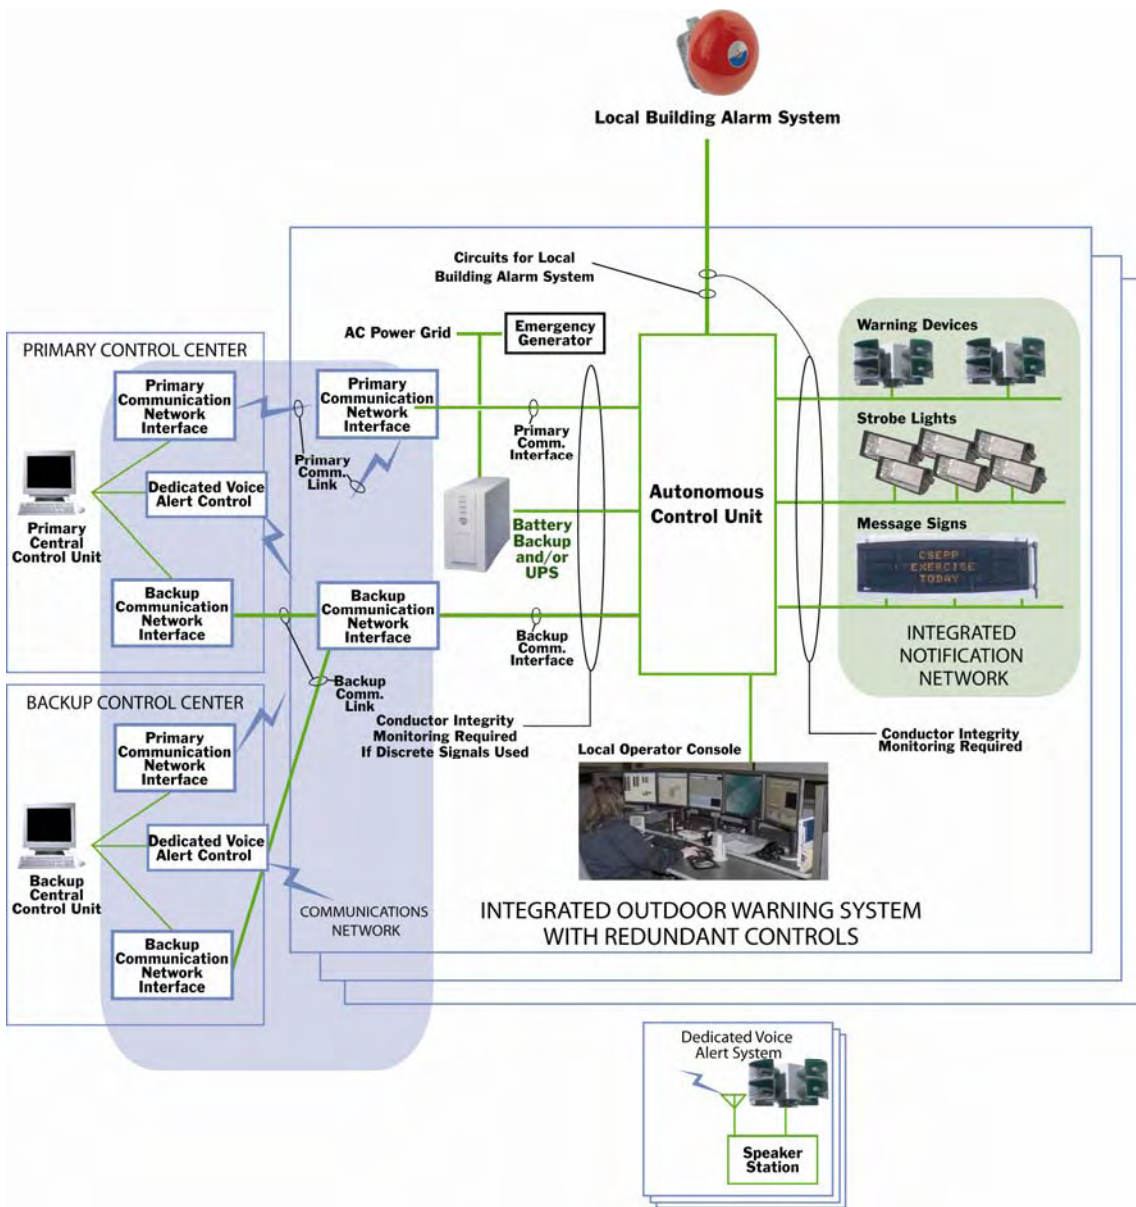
Local Building Alarm System

Circuits for Local Building Alarm System

AC Power Grid

Emergency Generator

PRIMARY CONTROL CENTER

Primary Communication Network Interface

Dedicated Voice Alert Control

Primary Central Control Unit

Backup Communication Network Interface

Primary Communication Network Interface

Primary Comm. Link

Primary Comm. Interface

Battery Backup and/or UPS

Autonomous Control Unit

Warning Devices

Strobe Lights

Message Signs

CSEPP EXERCISE TODAY

INTEGRATED NOTIFICATION NETWORK

Backup Communication Network Interface

Backup Comm. Interface

Backup Comm. Link

BACKUP CONTROL CENTER

Primary Communication Network Interface

Dedicated Voice Alert Control

Backup Central Control Unit

Backup Communication Network Interface

Conductor Integrity Monitoring Required If Discrete Signals Used

Conductor Integrity Monitoring Required

Local Operator Console

COMMUNICATIONS NETWORK

INTEGRATED OUTDOOR WARNING SYSTEM WITH REDUNDANT CONTROLS

Dedicated Voice Alert System

Speaker Station